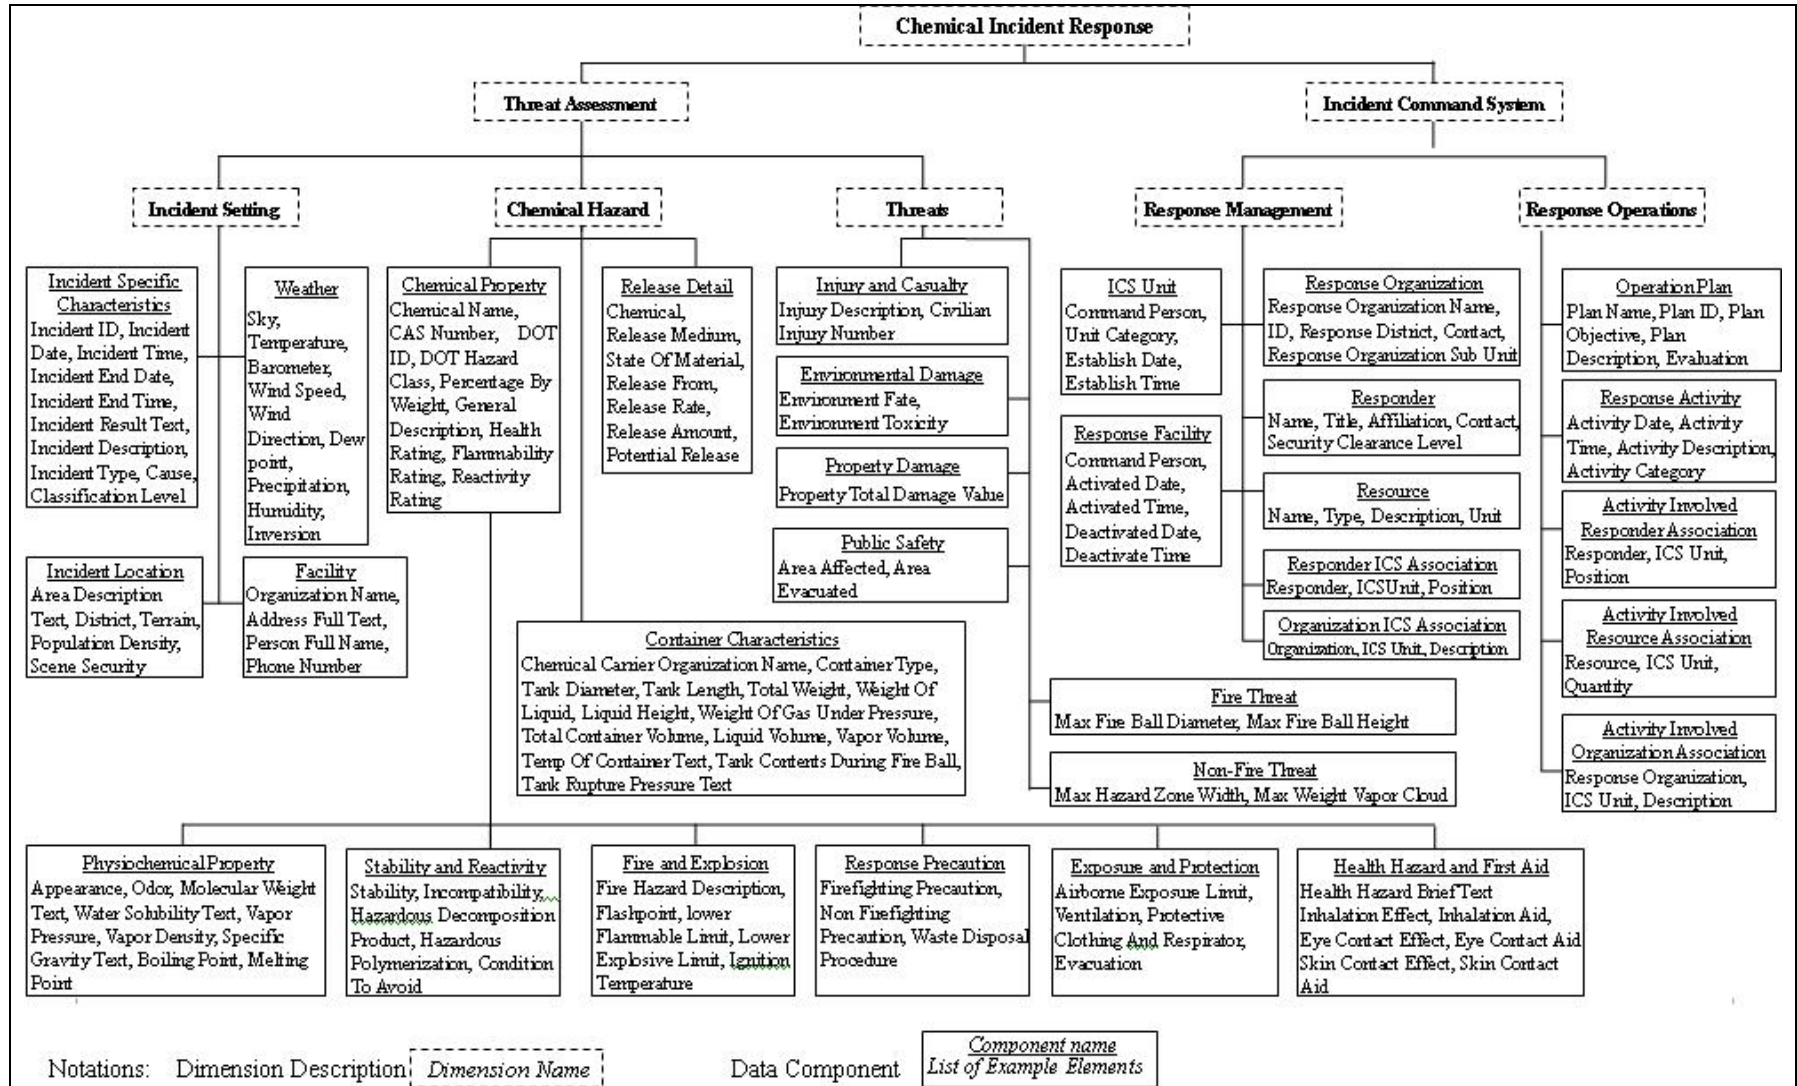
Chemical Incident Response

Threat Assessment

Incident Command System

Incident Setting

Chemical Hazard

Threats

Response Management

Response Operations

Incident Specific Characteristics
Incident ID, Incident Date, Incident Time, Incident End Date, Incident End Time, Incident Result Text, Incident Description, Incident Type, Cause, Classification Level

Weather
Sky, Temperature, Barometer, Wind Speed, Wind Direction, Dew point, Precipitation, Humidity, Inversion

Incident Location
Area Description Text, District, Terrain, Population Density, Scene Security

Facility
Organization Name, Address Full Text, Person Full Name, Phone Number

Chemical Property
Chemical Name, CAS Number, DOT ID, DOT Hazard Class, Percentage By Weight, General Description, Health Rating, Flammability Rating, Reactivity Rating

Release Detail
Chemical, Release Medium, State Of Material, Release From, Release Rate, Release Amount, Potential Release

Container Characteristics
Chemical Carrier Organization Name, Container Type, Tank Diameter, Tank Length, Total Weight, Weight Of Liquid, Liquid Height, Weight Of Gas Under Pressure, Total Container Volume, Liquid Volume, Vapor Volume, Temp Of Container Text, Tank Contents During Fire Ball, Tank Rupture Pressure Text

Injury and Casualty
Injury Description, Civilian Injury Number

Environmental Damage
Environment Fate, Environment Toxicity

Property Damage
Property Total Damage Value

Public Safety
Area Affected, Area Evacuated

Fire Threat
Max Fire Ball Diameter, Max Fire Ball Height

Non-Fire Threat
Max Hazard Zone Width, Max Weight Vapor Cloud

ICS Unit
Command Person, Unit Category, Establish Date, Establish Time

Response Facility
Command Person, Activated Date, Activated Time, Deactivated Date, Deactivate Time

Response Organization
Response Organization Name, ID, Response District, Contact, Response Organization Sub Unit

Responder
Name, Title, Affiliation, Contact, Security Clearance Level

Resource
Name, Type, Description, Unit

Responder ICS Association
Responder, ICSUnit, Position

Organization ICS Association
Organization, ICS Unit, Description

Operation Plan
Plan Name, Plan ID, Plan Objective, Plan Description, Evaluation

Response Activity
Activity Date, Activity Time, Activity Description, Activity Category

Activity Involved Responder Association
Responder, ICS Unit, Position

Activity Involved Resource Association
Resource, ICS Unit, Quantity

Activity Involved Organization Association
Response Organization, ICS Unit, Description

Physiochemical Property
Appearance, Odor, Molecular Weight Text, Water Solubility Text, Vapor Pressure, Vapor Density, Specific Gravity Text, Boiling Point, Melting Point

Stability and Reactivity
Stability, Incompatibility, Hazardous Decomposition Product, Hazardous Polymerization, Condition To Avoid

Fire and Explosion
Fire Hazard Description, Flashpoint, lower Flammable Limit, Lower Explosive Limit, Ignition Temperature

Response Precaution
Firefighting Precaution, Non Firefighting Precaution, Waste Disposal Procedure

Exposure and Protection
Airborne Exposure Limit, Ventilation, Protective Clothing And Respirator, Evacuation

Health Hazard and First Aid
Health Hazard Brief Text Inhalation Effect, Inhalation Aid, Eye Contact Effect, Eye Contact Aid Skin Contact Effect, Skin Contact Aid

Notations: Dimension Description Dimension Name Data Component Component name List of Example Elements